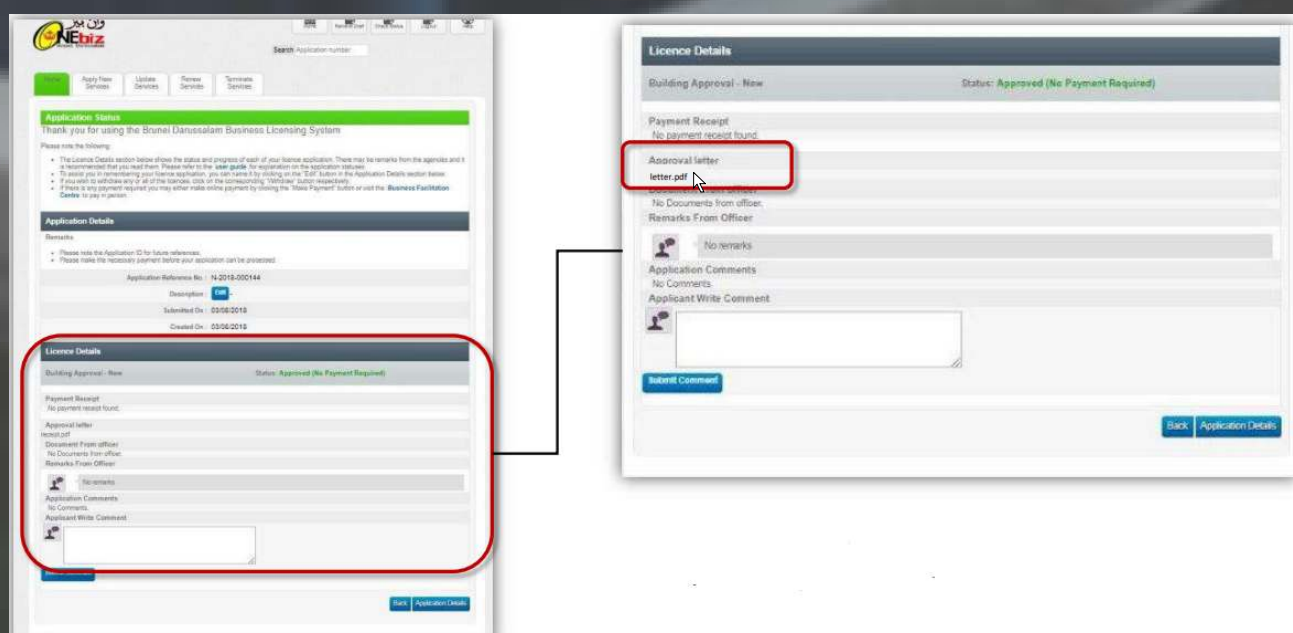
ONEbiz

Search Application number

Home
Apply New Services
Update Services
Renew Services
Terminate Services

Application Status
Thank you for using the Brunei Darussalam Business Licensing System

Please note the following:

- The Licence Details section below shows the status and progress of each of your licence application. There may be remarks from the agencies and it is recommended that you read them. Please refer to the user guide for explanation on the application statuses.
- To assist you in remembering your licence application, you can name it by clicking on the "Edit" button in the Application Details section below.
- If you wish to withdraw any or all of the licences, click on the corresponding "Withdraw" button respectively.
- If there is any payment required you may either make online payment by clicking the "Make Payment" button or visit the Business Facilitation Centre to pay in person.

Application Details

Remarks

- Please note the Application ID for future references.
- Please make the necessary payment before your application can be processed.

Application Reference No. : N-2018-000144
Description : Edit
Submitted On : 03/08/2018
Created On : 03/08/2018

Licence Details

Building Approval - New
Status: Approved (No Payment Required)

Payment Receipt
No payment receipt found.

Approval letter
receipt.pdf

Document From officer
No Documents from officer.

Remarks From Officer
No remarks

Application Comments
No Comments.

Applicant Write Comment

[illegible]

Back
Application Details

Licence Details

Building Approval - New
Status: Approved (No Payment Required)

Payment Receipt
No payment receipt found.

Approval letter
letter.pdf

Documents From officer
No Documents from officer.

Remarks From Officer
No remarks

Application Comments
No Comments.

Applicant Write Comment

Submit Comment

Back
Application Details